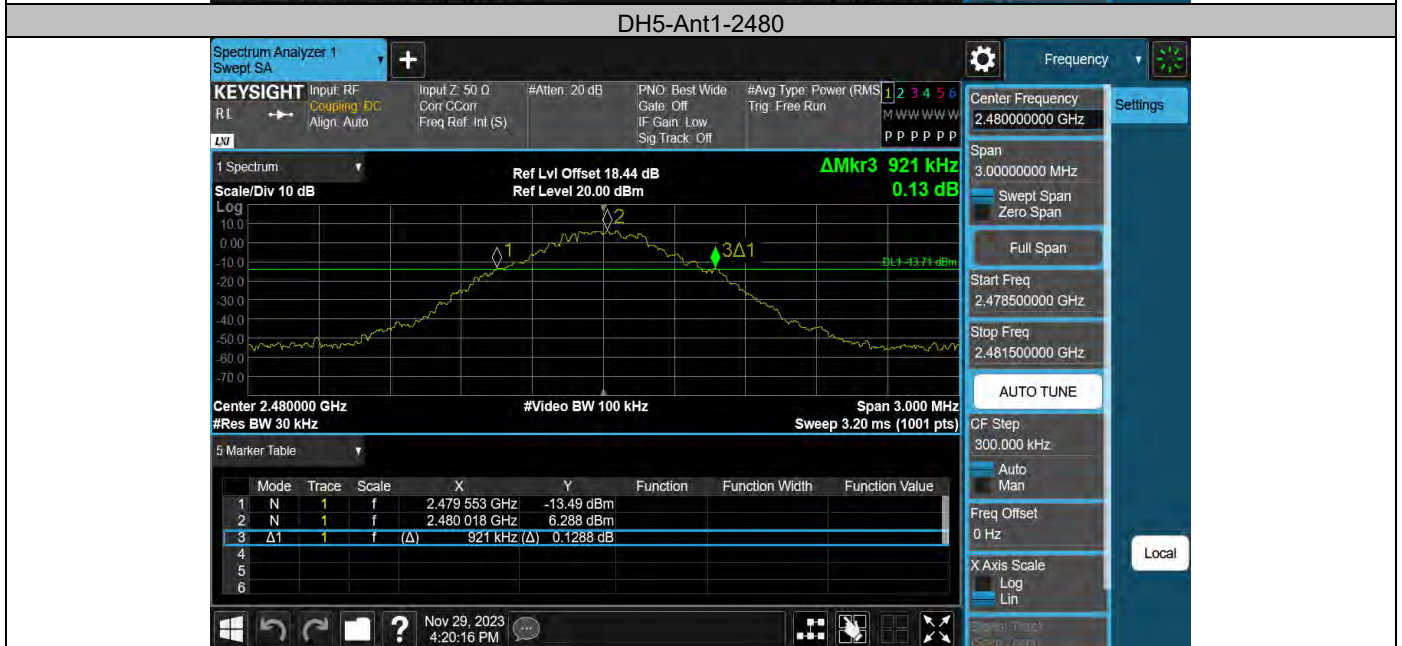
DH5-Ant1-2480

Spectrum Analyzer 1
Swept SA

Frequency

KEYSIGHT Input: RF
Coupling: DC
Align: Auto
RL
LXI

Input Z: 50 Ω
Corr CCorr
Freq Ref: Int (S)

#Atten: 20 dB

PNO: Best Wide
Gate: Off
IF Gain: Low
Sig Track: Off

#Avg Type: Power (RMS)
Trig: Free Run

1 2 3 4 5 6
M WWWWW
P P P P P P

Center Frequency
2.480000000 GHz

Settings

1 Spectrum
Scale/Div 10 dB
Log

Ref Lvl Offset 18.44 dB
Ref Level 20.00 dBm

ΔMkr3 921 kHz
0.13 dB

10.0
0.00
-10.0
-20.0
-30.0
-40.0
-50.0
-60.0
-70.0

1
2
3Δ1
DL1 -13.71 dBm

Center 2.480000 GHz
#Res BW 30 kHz

#Video BW 100 kHz

Span 3.000 MHz
Sweep 3.20 ms (1001 pts)

Span
3.00000000 MHz
Swept Span
Zero Span

Full Span

Start Freq
2.478500000 GHz

Stop Freq
2.481500000 GHz

AUTO TUNE

CF Step
300.000 kHz
Auto
Man

Freq Offset
0 Hz

X Axis Scale
Log
Lin

Local

5 Marker Table

| | Mode | Trace | Scale | X | Y | Function | Function Width | Function Value |
|---|---|---|---|---|---|---|---|---|
| 1 | N | 1 | f | 2.479 553 GHz | -13.49 dBm | | | |
| 2 | N | 1 | f | 2.480 018 GHz | 6.288 dBm | | | |
| 3 | Δ1 | 1 | f (Δ) | 921 kHz (Δ) | 0.1288 dB | | | |
| 4 | | | | | | | | |
| 5 | | | | | | | | |
| 6 | | | | | | | | |

Nov 29, 2023
4:20:16 PM